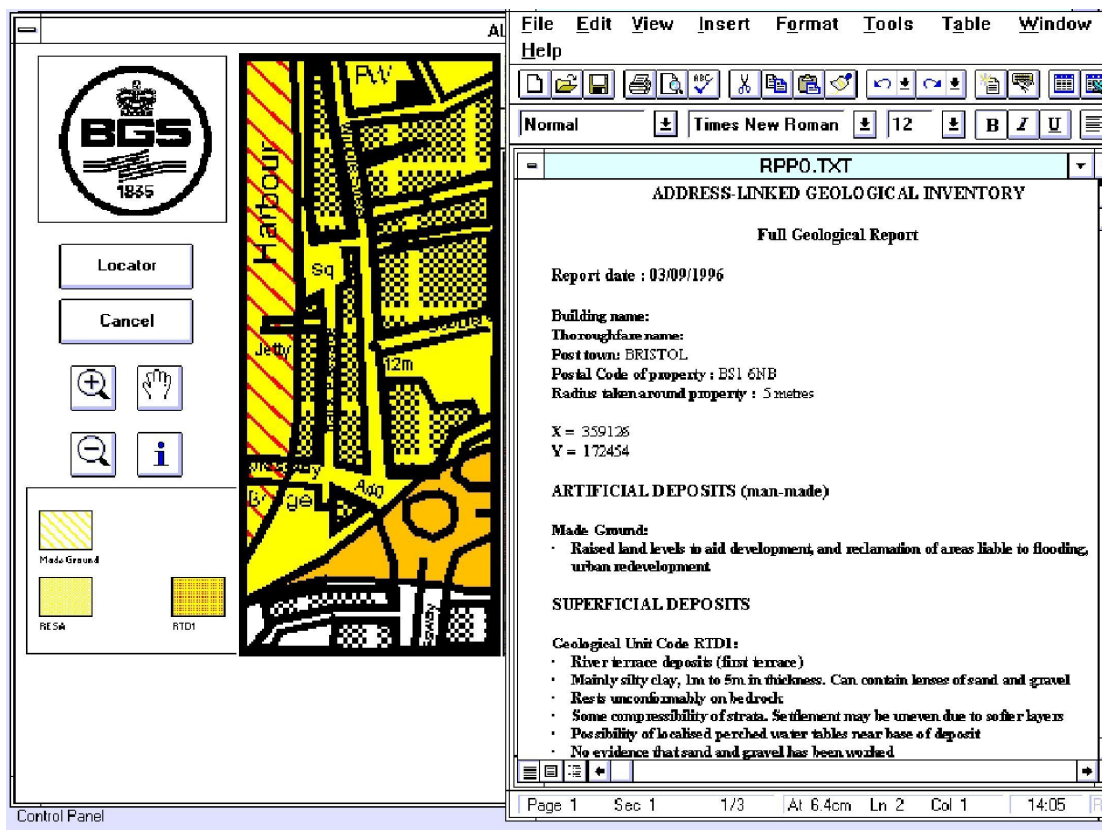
AL

BGS
1835

Locator

Cancel

Made Ground

RESA

RTD1

Control Panel

PW

Harbour

Sq

Jetty

12m

ge

Agg

File Edit View Insert Format Tools Table Window Help

Normal

Times New Roman

12

B I U

RPP0.TXT

ADDRESS-LINKED GEOLOGICAL INVENTORY

Full Geological Report

Report date : 03/09/1996

Building name:
Thoroughfare name:
Post town: BRISTOL
Postal Code of property : BS1 6NB
Radius taken around property : 5 metres

X = 359128
Y = 172454

ARTIFICIAL DEPOSITS (man-made)

Made Ground:
· Raised land levels to aid development, and reclamation of areas liable to flooding, urban redevelopment

SUPERFICIAL DEPOSITS

Geological Unit Code RTD1:
· River terrace deposits (first terrace)
· Mainly silty clay, 1m to 5m in thickness. Can contain lenses of sand and gravel
· Rests unconformably on bedrock
· Some compressibility of strata. Settlement may be uneven due to softer layers
· Possibility of localised perched water tables near base of deposit
· No evidence that sand and gravel has been worked

Page 1 Sec 1 1/3 At 6.4cm Ln 2 Col 1 14:05